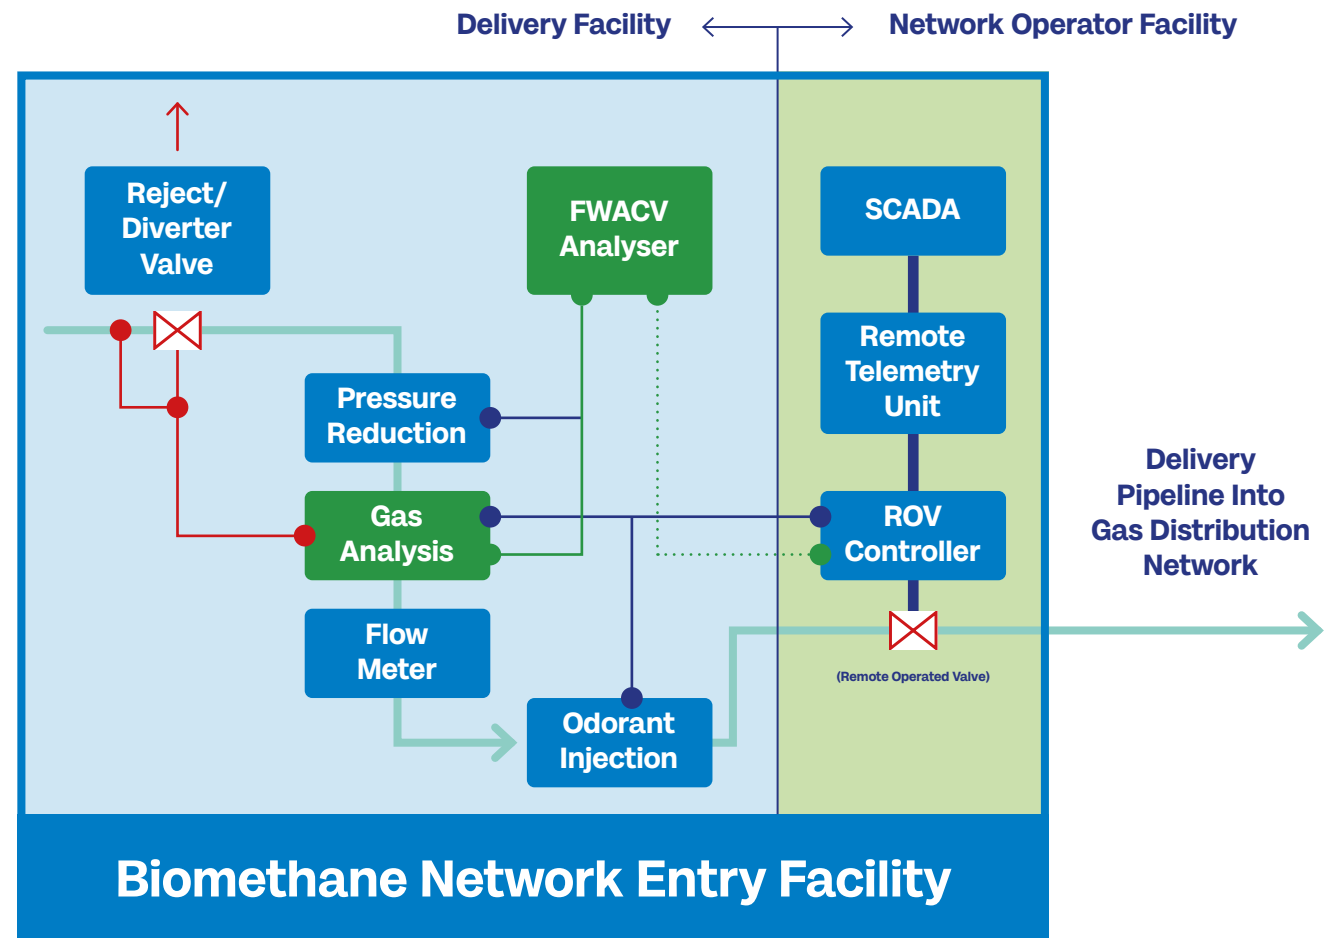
Delivery Facility

Network Operator Facility

Reject/ Diverter Valve

FWACV Analyser

SCADA

Pressure Reduction

Remote Telemetry Unit

Gas Analysis

ROV Controller

Delivery Pipeline Into Gas Distribution Network

Flow Meter

(Remote Operated Valve)

Odorant Injection

Biomethane Network Entry Facility